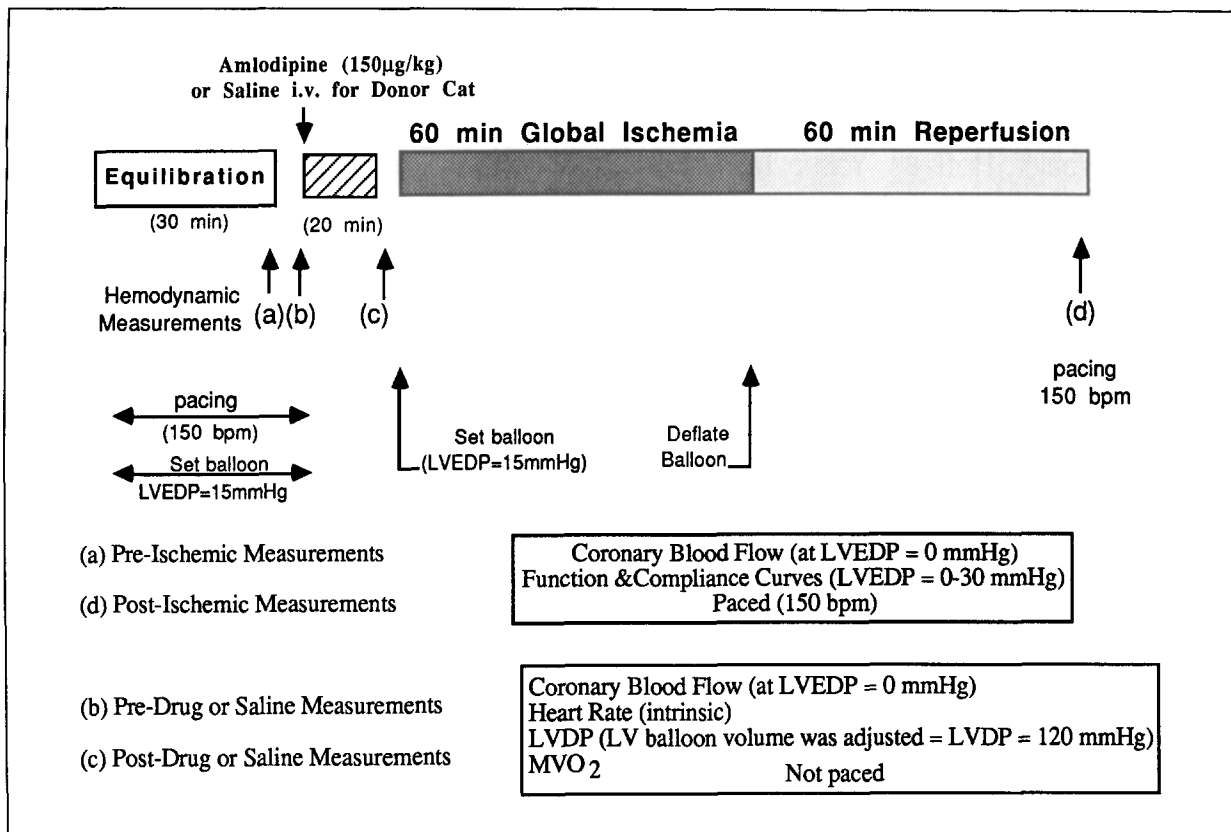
Amlodipine (150μg/kg) or Saline i.v. for Donor Cat

60 min Global Ischemia

60 min Reperfusion

Equilibration

(30 min)

(20 min)

Hemodynamic Measurements (a)(b) (c) (d)

pacing 150 bpm

pacing (150 bpm)

Set balloon LVEDP=15mmHg

Set balloon (LVEDP=15mmHg)

Deflate Balloon

(a) Pre-Ischemic Measurements

(d) Post-Ischemic Measurements

Coronary Blood Flow (at LVEDP = 0 mmHg)
Function &Compliance Curves (LVEDP = 0-30 mmHg)
Paced (150 bpm)

(b) Pre-Drug or Saline Measurements

(c) Post-Drug or Saline Measurements

Coronary Blood Flow (at LVEDP = 0 mmHg)
Heart Rate (intrinsic)
LVDP (LV balloon volume was adjusted = LVDP = 120 mmHg)
$MVO_2$ Not paced